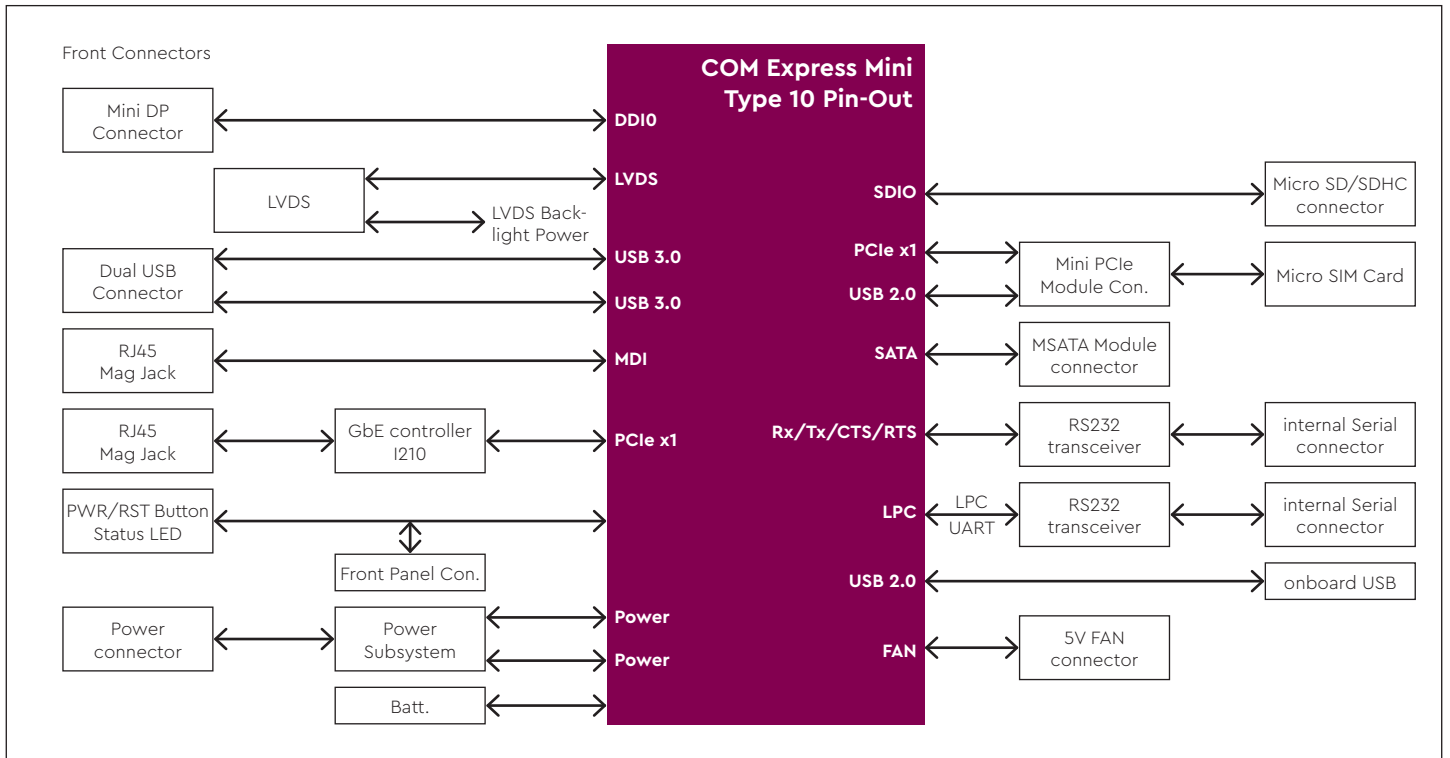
Front Connectors

COM Express Mini Type 10 Pin-Out

Mini DP Connector

DDI0

LVDS

LVDS

LVDS Backlight Power

Dual USB Connector

USB 3.0

USB 3.0

RJ45 Mag Jack

MDI

RJ45 Mag Jack

GbE controller I210

PCIe x1

PWR/RST Button Status LED

Front Panel Con.

Power connector

Power Subsystem

Power

Power

Batt.

SDIO

Micro SD/SDHC connector

PCIe x1

USB 2.0

Mini PCIe Module Con.

Micro SIM Card

SATA

MSATA Module connector

Rx/Tx/CTS/RTS

RS232 transceiver

internal Serial connector

LPC

LPC UART

RS232 transceiver

internal Serial connector

USB 2.0

onboard USB

FAN

5V FAN connector